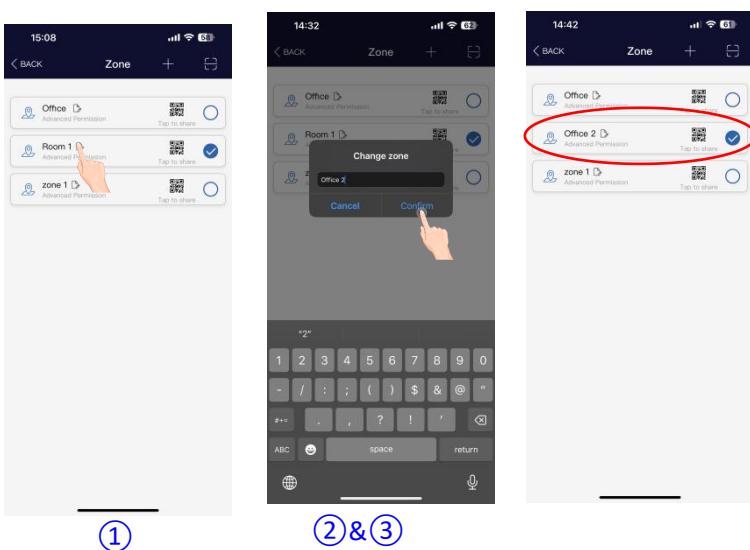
15:08
BACK Zone
Office
Advanced Permission
Tap to share
Room 1
Advanced Permission
zone 1
Advanced Permission
Tap to share
①

14:32
BACK Zone
Office
Advanced Permission
Tap to share
Room 1
Change zone
Office 2
Cancel Confirm
"2"
1 2 3 4 5 6 7 8 9 0
- / : ; ( ) $ & @ "
#+= . , ? ! '
ABC space return
②&③

14:42
BACK Zone
Office
Advanced Permission
Tap to share
Office 2
Advanced Permission
Tap to share
zone 1
Advanced Permission
Tap to share